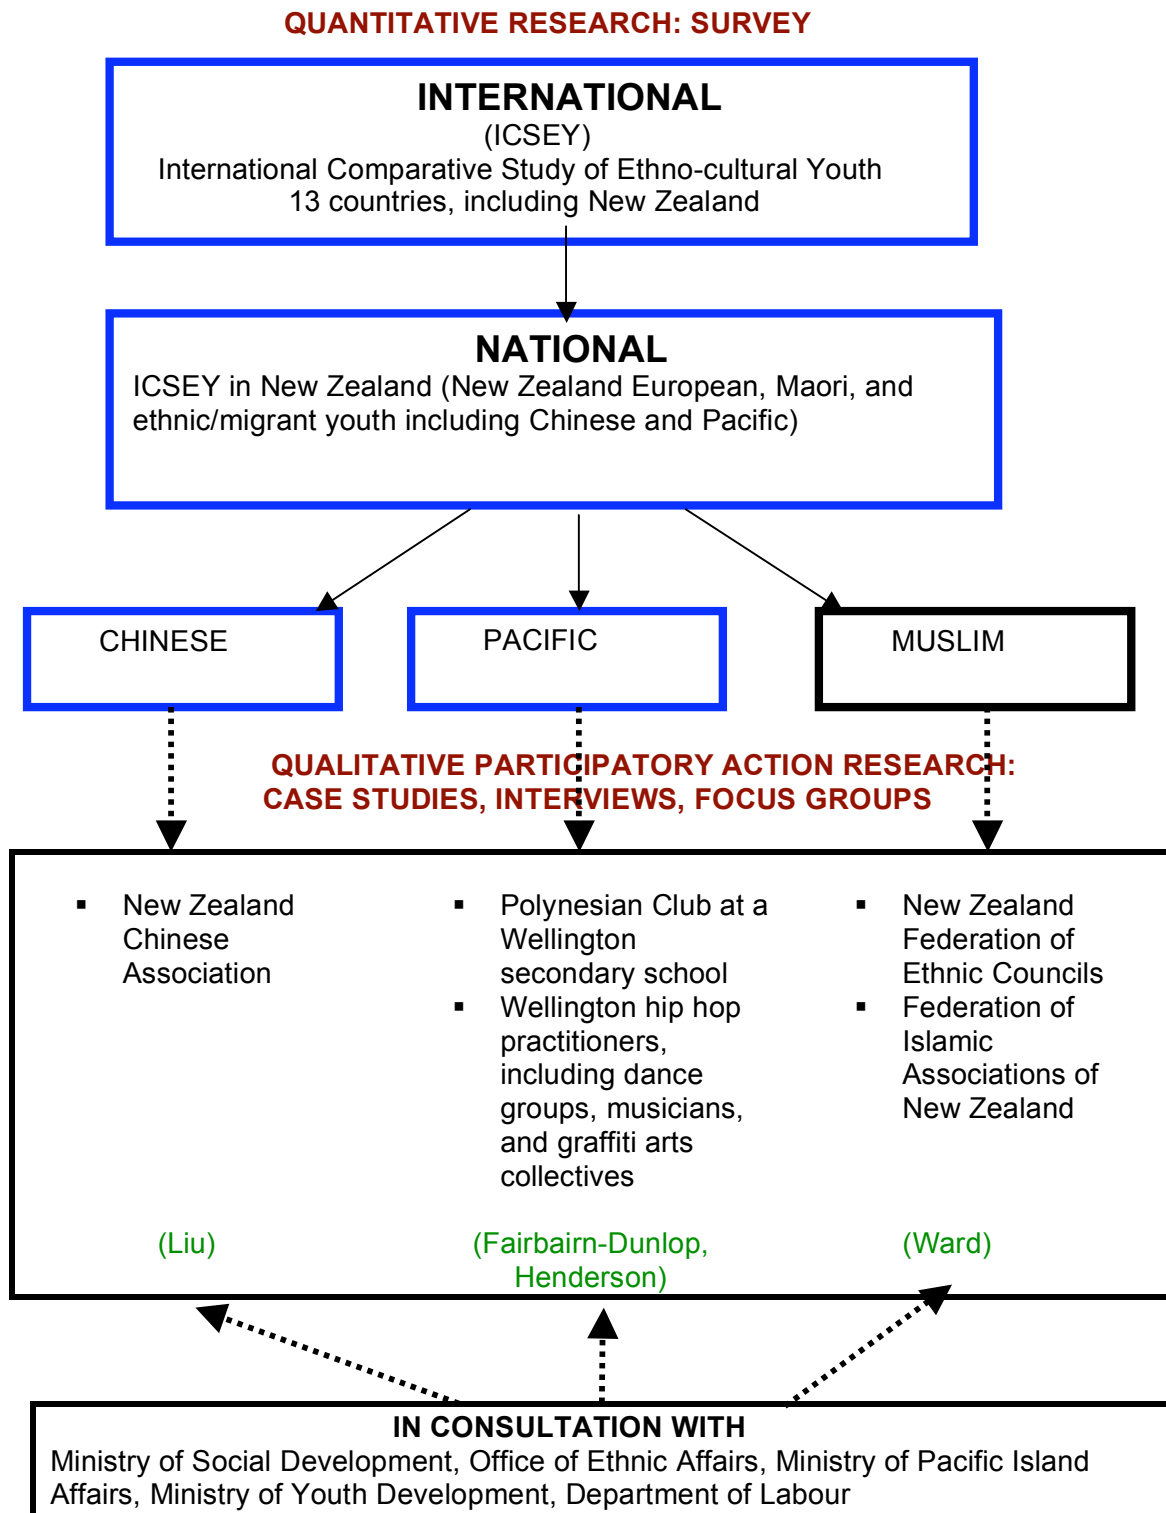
QUANTITATIVE RESEARCH: SURVEY

INTERNATIONAL
(ICSEY)
International Comparative Study of Ethno-cultural Youth
13 countries, including New Zealand

NATIONAL
ICSEY in New Zealand (New Zealand European, Maori, and ethnic/migrant youth including Chinese and Pacific)

CHINESE

PACIFIC

MUSLIM

QUALITATIVE PARTICIPATORY ACTION RESEARCH:
CASE STUDIES, INTERVIEWS, FOCUS GROUPS

▪ New Zealand Chinese Association

(Liu)

▪ Polynesian Club at a Wellington secondary school
▪ Wellington hip hop practitioners, including dance groups, musicians, and graffiti arts collectives

(Fairbairn-Dunlop, Henderson)

▪ New Zealand Federation of Ethnic Councils
▪ Federation of Islamic Associations of New Zealand

(Ward)

IN CONSULTATION WITH
Ministry of Social Development, Office of Ethnic Affairs, Ministry of Pacific Island Affairs, Ministry of Youth Development, Department of Labour